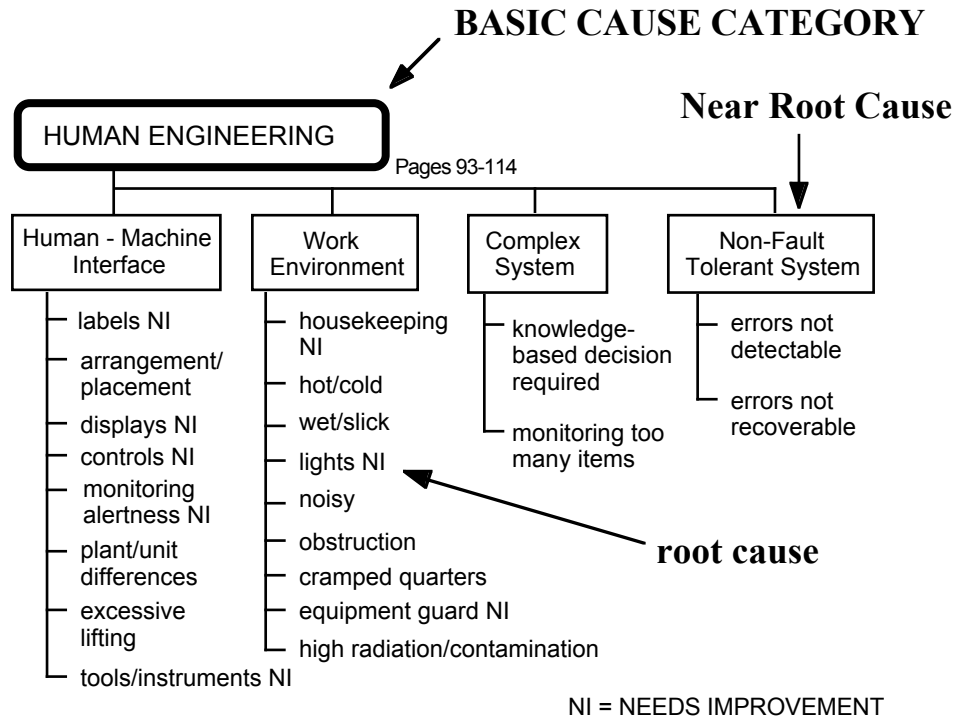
BASIC CAUSE CATEGORY

Near Root Cause

HUMAN ENGINEERING

Pages 93-114

Human - Machine Interface

labels NI
arrangement/ placement
displays NI
controls NI
monitoring alertness NI
plant/unit differences
excessive lifting
tools/instruments NI

Work Environment

housekeeping NI
hot/cold
wet/slick
lights NI
noisy
obstruction
cramped quarters
equipment guard NI
high radiation/contamination

Complex System

knowledge-based decision required
monitoring too many items

Non-Fault Tolerant System

errors not detectable
errors not recoverable

root cause

NI = NEEDS IMPROVEMENT